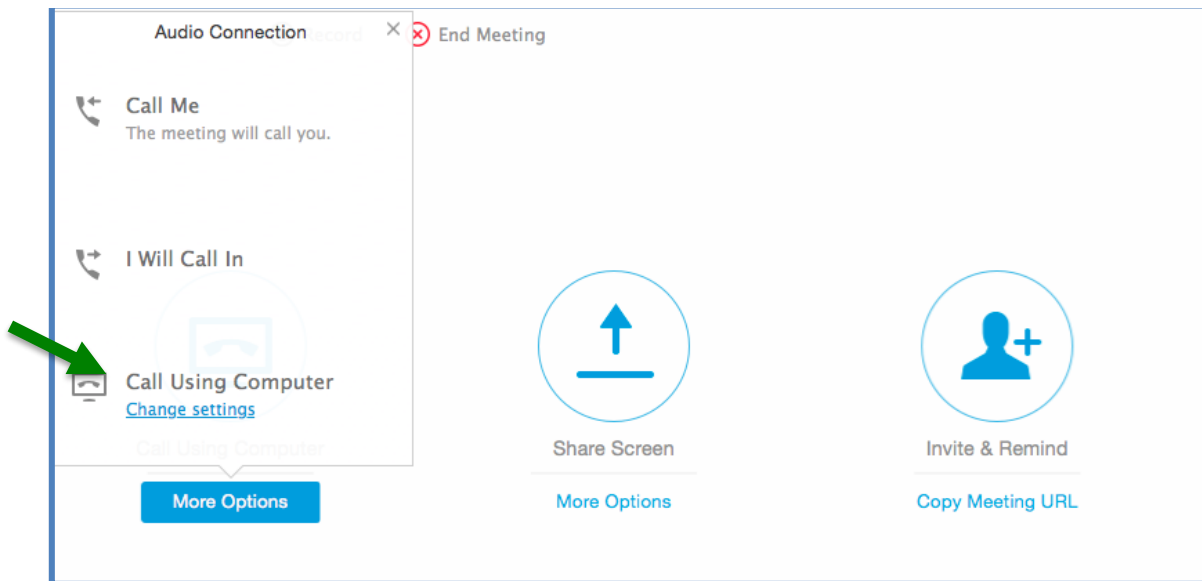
Audio Connection
Record
End Meeting

Call Me
The meeting will call you.

I Will Call In

Call Using Computer
Change settings

Call Using Computer
More Options

Share Screen
More Options

Invite & Remind
Copy Meeting URL